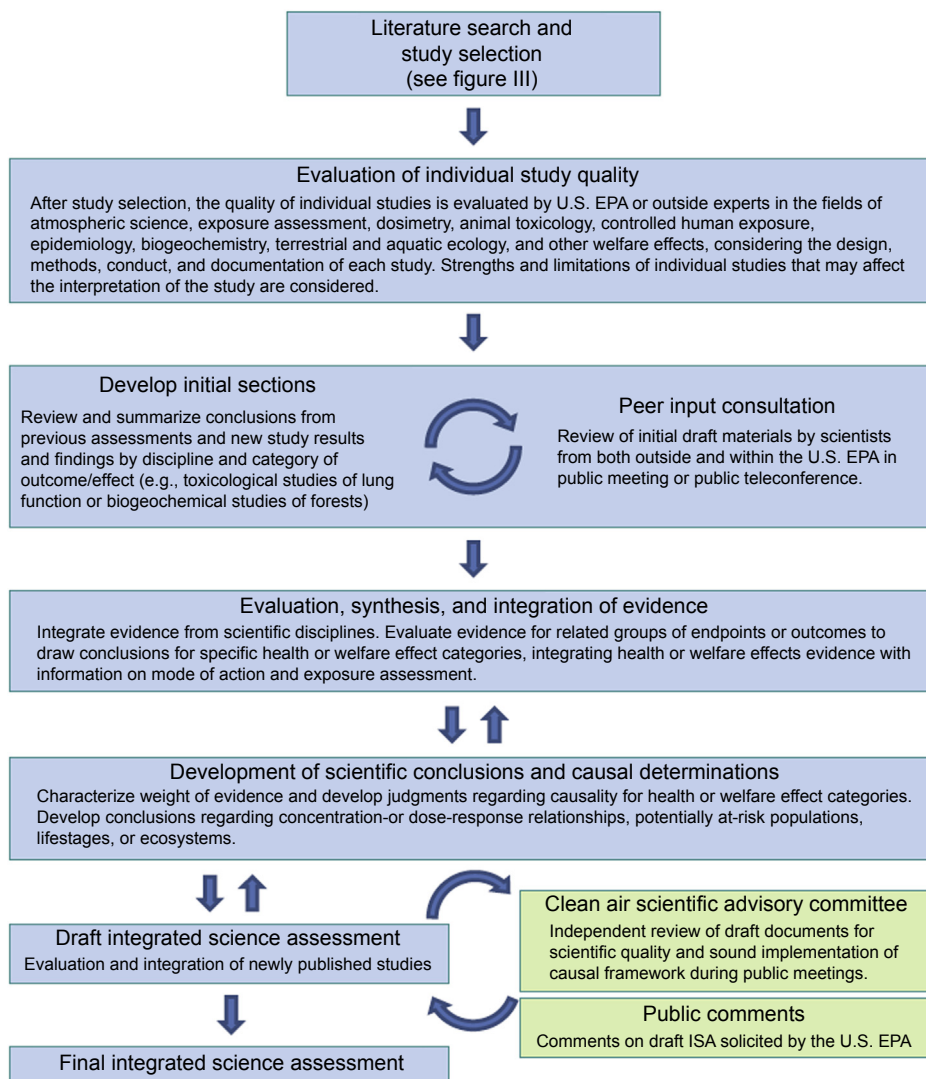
Literature search and study selection (see figure III)

Evaluation of individual study quality

After study selection, the quality of individual studies is evaluated by U.S. EPA or outside experts in the fields of atmospheric science, exposure assessment, dosimetry, animal toxicology, controlled human exposure, epidemiology, biogeochemistry, terrestrial and aquatic ecology, and other welfare effects, considering the design, methods, conduct, and documentation of each study. Strengths and limitations of individual studies that may affect the interpretation of the study are considered.

Develop initial sections

Review and summarize conclusions from previous assessments and new study results and findings by discipline and category of outcome/effect (e.g., toxicological studies of lung function or biogeochemical studies of forests)

Peer input consultation

Review of initial draft materials by scientists from both outside and within the U.S. EPA in public meeting or public teleconference.

Evaluation, synthesis, and integration of evidence

Integrate evidence from scientific disciplines. Evaluate evidence for related groups of endpoints or outcomes to draw conclusions for specific health or welfare effect categories, integrating health or welfare effects evidence with information on mode of action and exposure assessment.

Development of scientific conclusions and causal determinations

Characterize weight of evidence and develop judgments regarding causality for health or welfare effect categories. Develop conclusions regarding concentration-or dose-response relationships, potentially at-risk populations, lifestages, or ecosystems.

Clean air scientific advisory committee

Independent review of draft documents for scientific quality and sound implementation of causal framework during public meetings.

Draft integrated science assessment

Evaluation and integration of newly published studies

Public comments

Comments on draft ISA solicited by the U.S. EPA

Final integrated science assessment